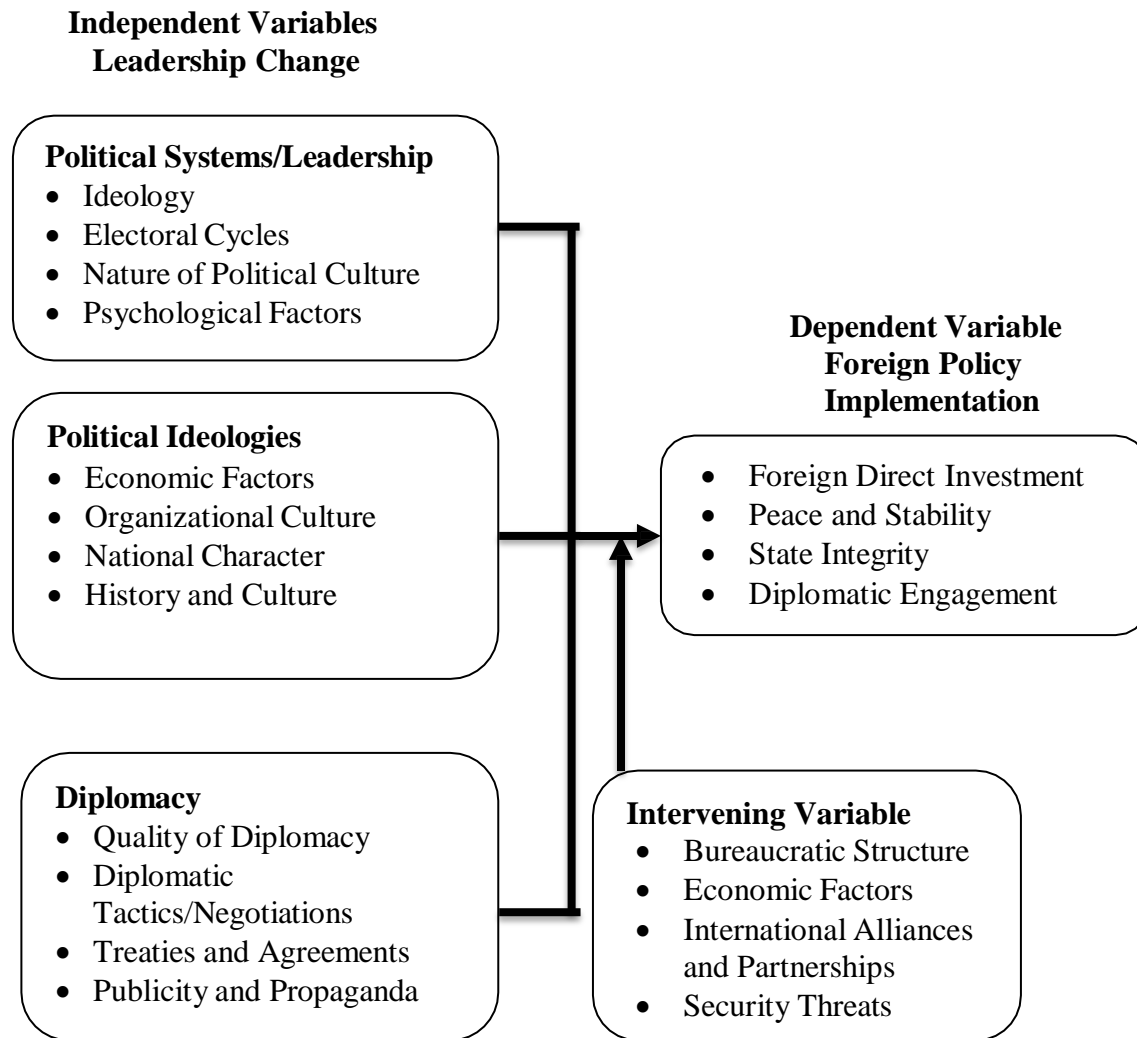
Independent Variables
Leadership Change

Political Systems/Leadership
- Ideology
- Electoral Cycles
- Nature of Political Culture
- Psychological Factors

Political Ideologies
- Economic Factors
- Organizational Culture
- National Character
- History and Culture

Diplomacy
- Quality of Diplomacy
- Diplomatic Tactics/Negotiations
- Treaties and Agreements
- Publicity and Propaganda

Dependent Variable
Foreign Policy
Implementation

- Foreign Direct Investment
- Peace and Stability
- State Integrity
- Diplomatic Engagement

Intervening Variable
- Bureaucratic Structure
- Economic Factors
- International Alliances and Partnerships
- Security Threats